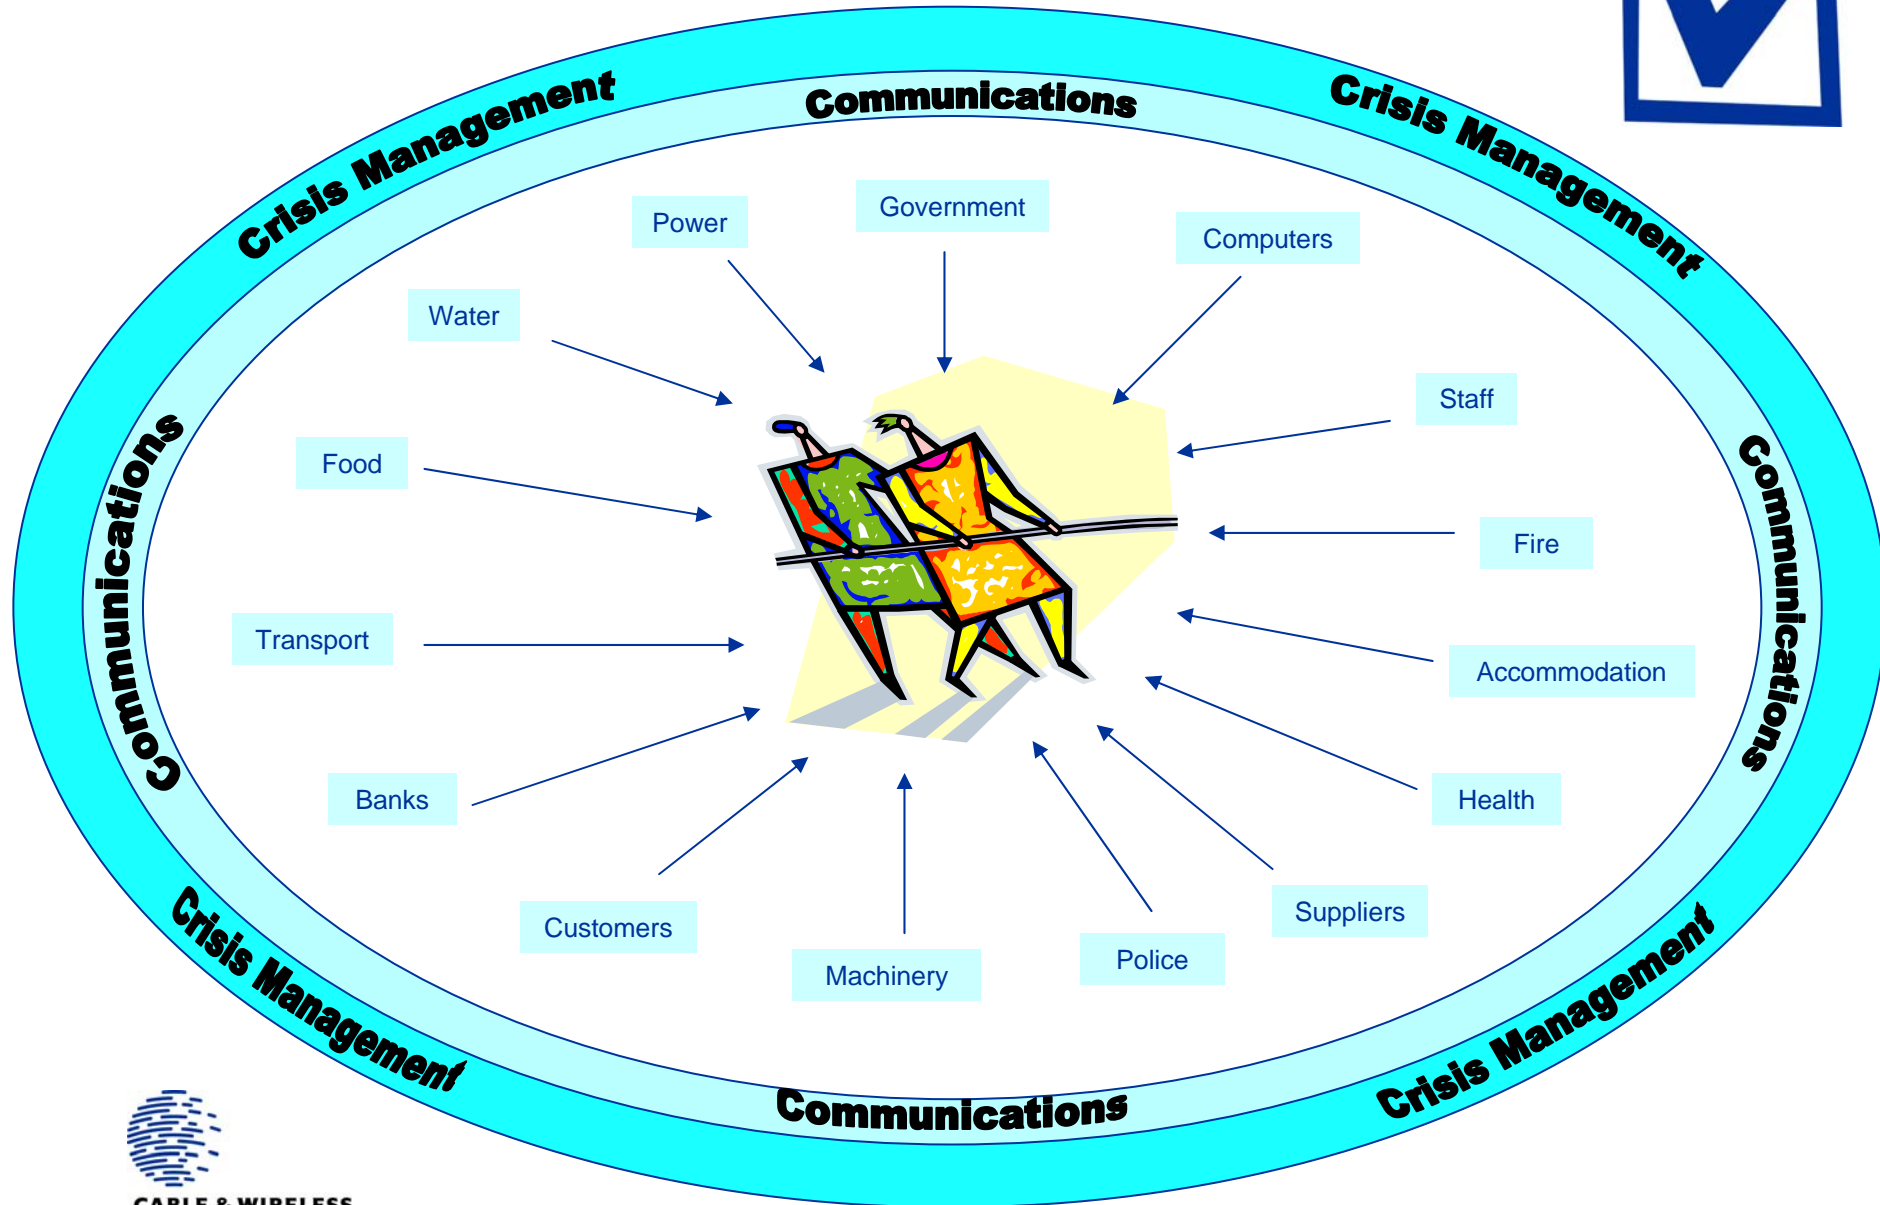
Crisis Management

Communications

Crisis Management

Communications

Communications

Power

Government

Computers

Water

Staff

Food

Fire

Transport

Accommodation

Banks

Health

Customers

Machinery

Police

Suppliers

Crisis Management

Communications

Crisis Management

CABLE & WIRELESS